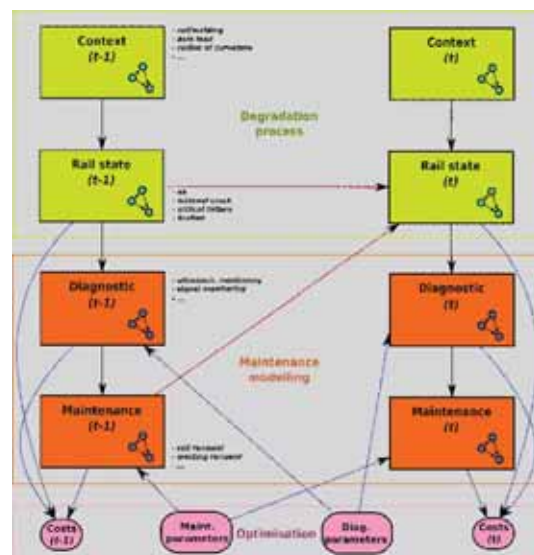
Context
(t-1)

- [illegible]
- axle load
- radius of curvature
- ...

Context
(t)

Degradation process

Rail state
(t-1)

- ok
- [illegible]
- critical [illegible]
- broken

Rail state
(t)

Diagnostic
(t-1)

- ultrasonic monitoring
- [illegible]
- ...

Diagnostic
(t)

Maintenance modelling

Maintenance
(t-1)

- rail renewal
- welding renewal
- ...

Maintenance
(t)

Costs
(t-1)

Maint.
parameters

Optimisation

Diag.
parameters

Costs
(t)